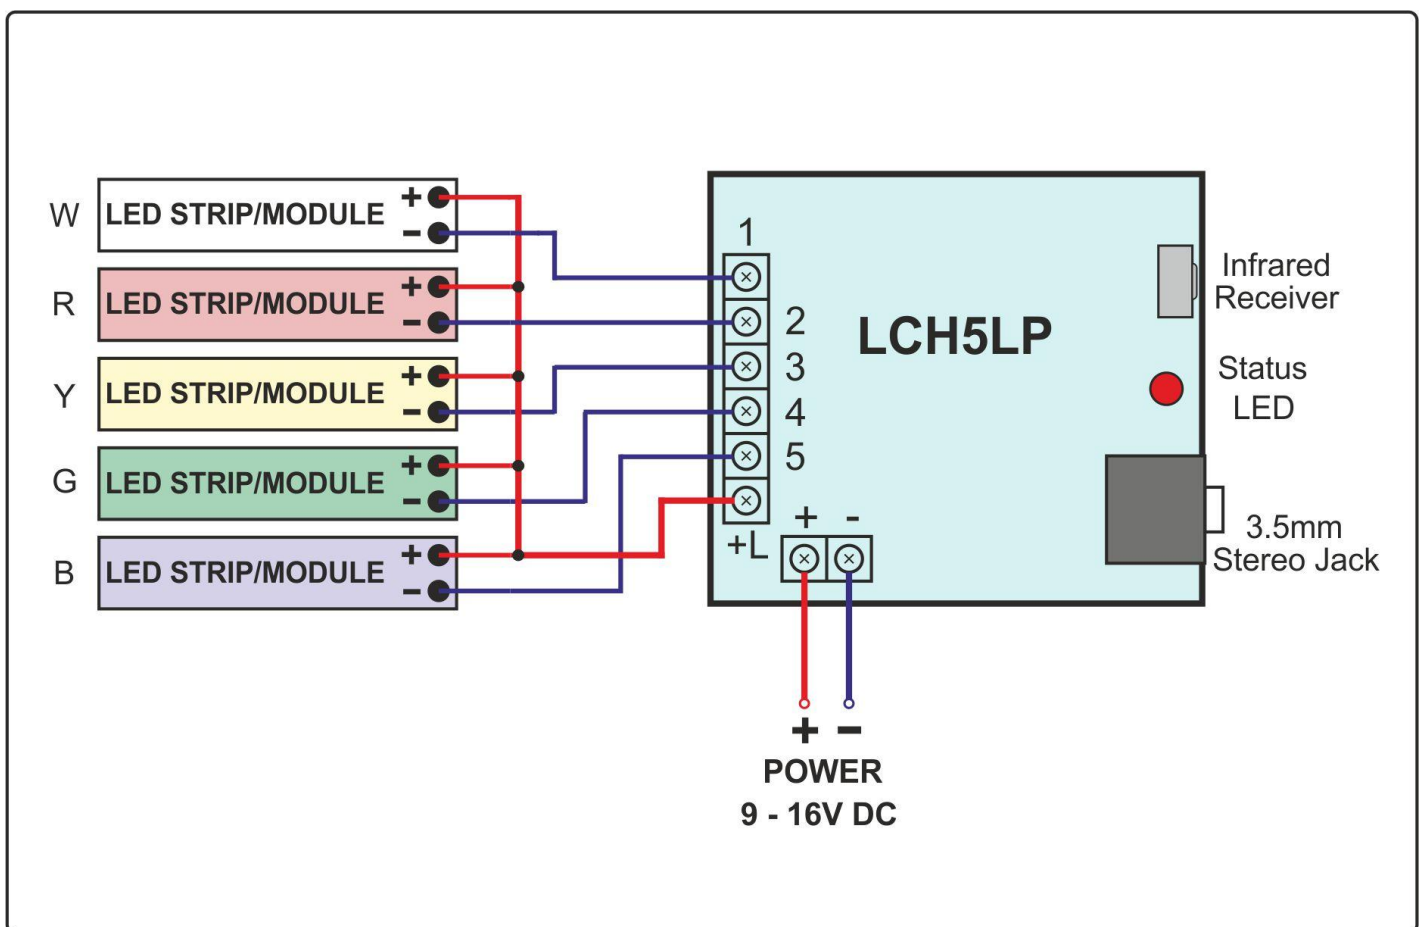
W LED STRIP/MODULE + −

R LED STRIP/MODULE + −

Y LED STRIP/MODULE + −

G LED STRIP/MODULE + −

B LED STRIP/MODULE + −

1
2
3
4
5
+L

LCH5LP

Infrared Receiver

Status LED

3.5mm Stereo Jack

+ -

+ −
POWER
9 - 16V DC